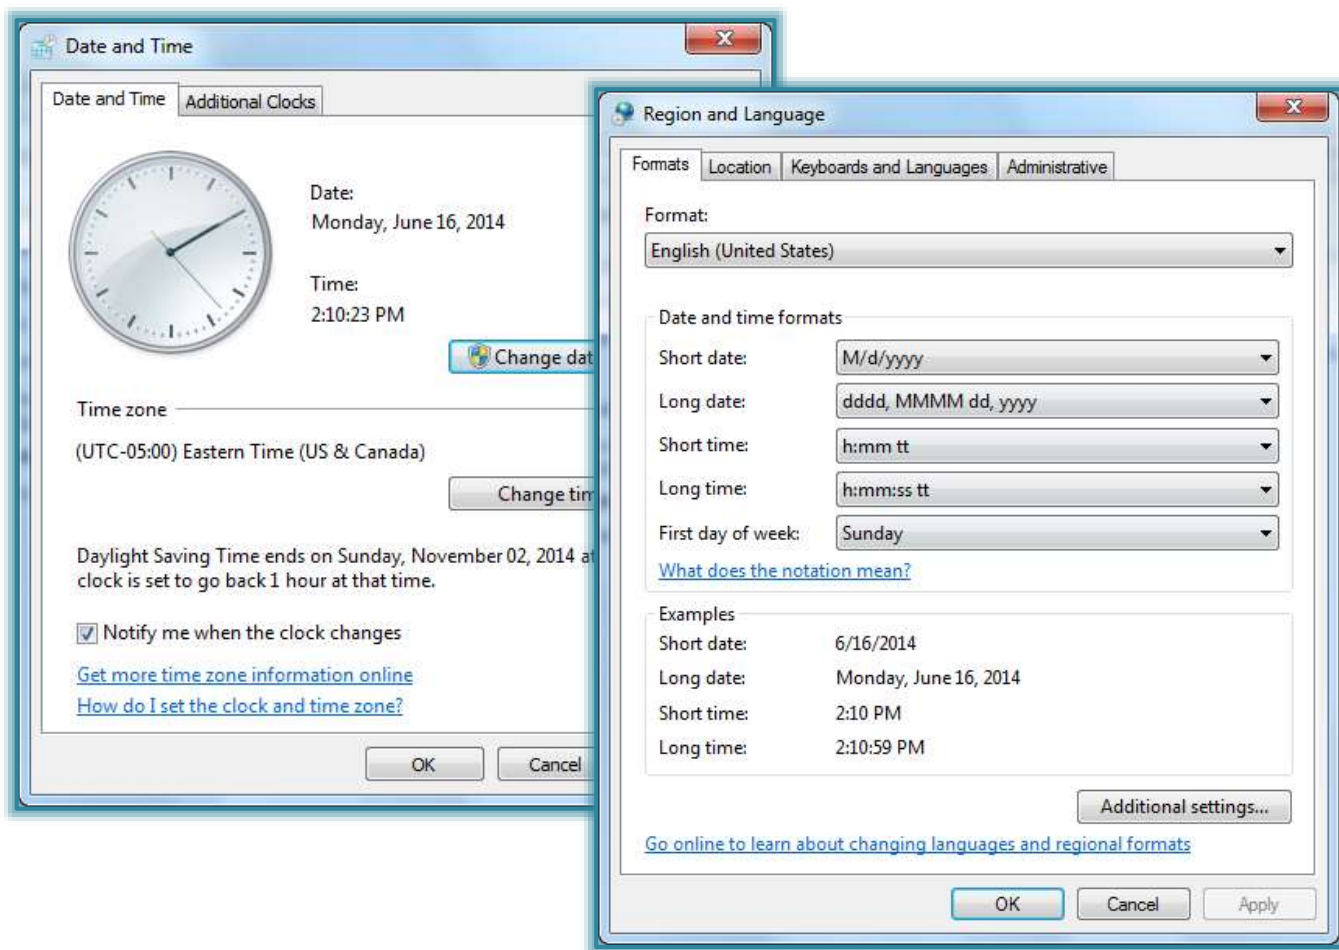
Date and Time

Date and Time | Additional Clocks

Date:
Monday, June 16, 2014

Time:
2:10:23 PM

Change dat

Time zone

(UTC-05:00) Eastern Time (US & Canada)

Change tim

Daylight Saving Time ends on Sunday, November 02, 2014 at clock is set to go back 1 hour at that time.

Notify me when the clock changes

Get more time zone information online

How do I set the clock and time zone?

OK | Cancel

Region and Language

Formats | Location | Keyboards and Languages | Administrative

Format:

English (United States)

Date and time formats

| | |
|---|---|
| Short date: | M/d/yyyy |
| Long date: | dddd, MMMM dd, yyyy |
| Short time: | h:mm tt |
| Long time: | h:mm:ss tt |
| First day of week: | Sunday |

What does the notation mean?

Examples

| | |
|---|---|
| Short date: | 6/16/2014 |
| Long date: | Monday, June 16, 2014 |
| Short time: | 2:10 PM |
| Long time: | 2:10:59 PM |

Additional settings...

Go online to learn about changing languages and regional formats

OK | Cancel | Apply